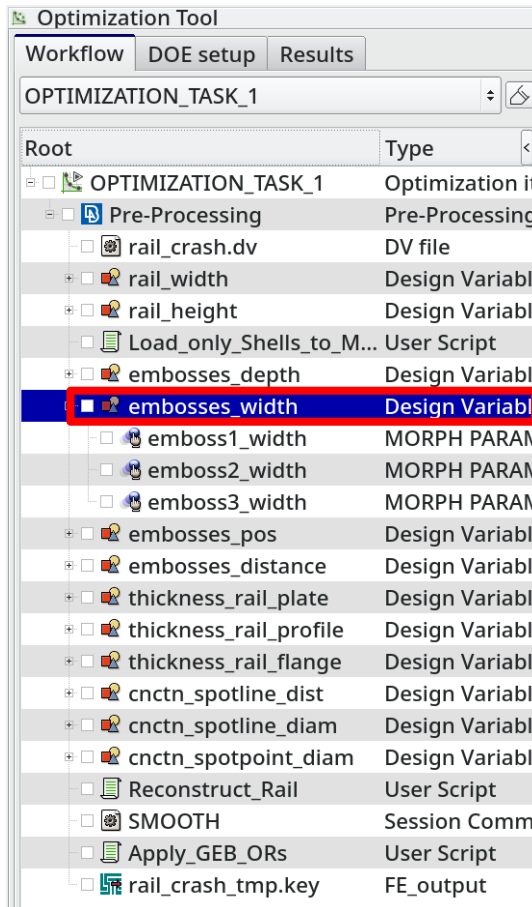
Optimization Tool

Workflow | DOE setup | Results

OPTIMIZATION_TASK_1

| Root | Type |
|---|---|
| OPTIMIZATION_TASK_1 | Optimization it |
| Pre-Processing | Pre-Processing |
| rail_crash.dv | DV file |
| rail_width | Design Variabl |
| rail_height | Design Variabl |
| Load_only_Shells_to_M... | User Script |
| embosses_depth | Design Variabl |
| embosses_width | Design Variabl |
| emboss1_width | MORPH PARAM |
| emboss2_width | MORPH PARAM |
| emboss3_width | MORPH PARAM |
| embosses_pos | Design Variabl |
| embosses_distance | Design Variabl |
| thickness_rail_plate | Design Variabl |
| thickness_rail_profile | Design Variabl |
| thickness_rail_flange | Design Variabl |
| cnctn_spotline_dist | Design Variabl |
| cnctn_spotline_diam | Design Variabl |
| cnctn_spotpoint_diam | Design Variabl |
| Reconstruct_Rail | User Script |
| SMOOTH | Session Comm |
| Apply_GEB_ORs | User Script |
| rail_crash_tmp.key | FE_output |